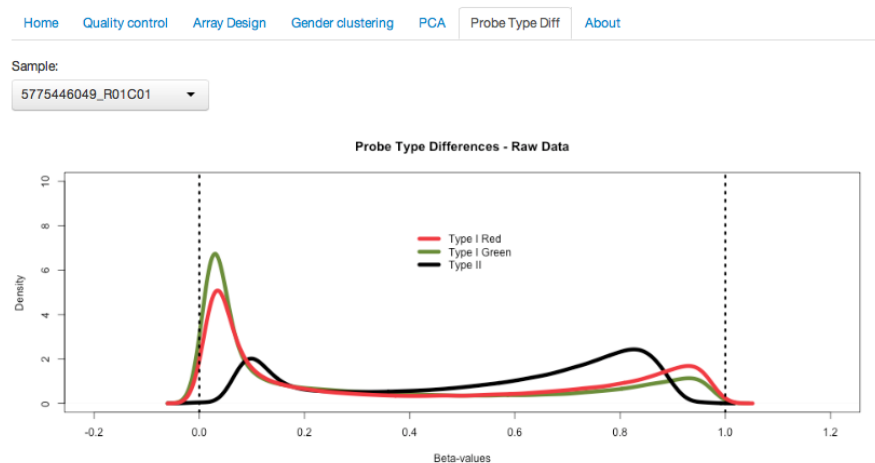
Home Quality control Array Design Gender clustering PCA Probe Type Diff About

Sample:

5775446049_R01C01

Probe Type Differences - Raw Data

Type I Red
Type I Green
Type II

Density

10
8
6
4
2
0

-0.2 0.0 0.2 0.4 0.6 0.8 1.0 1.2

Beta-values